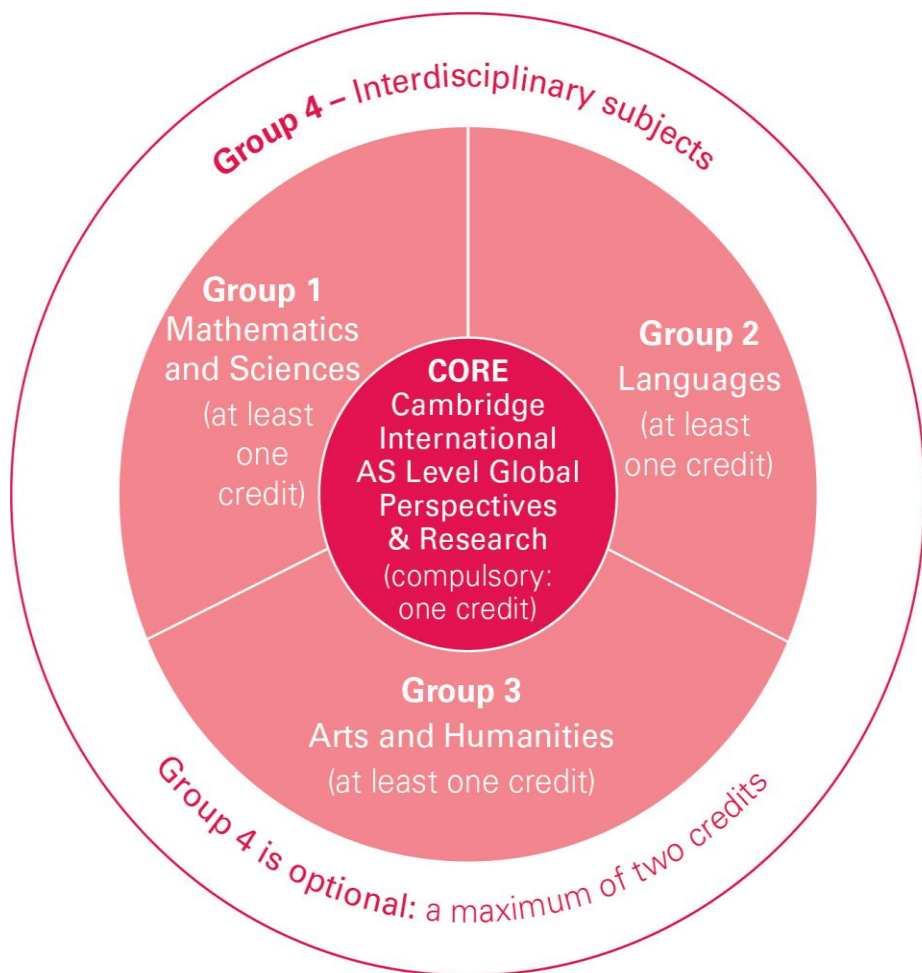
Group 4 – Interdisciplinary subjects

Group 1
Mathematics and Sciences
(at least one credit)

CORE
Cambridge International AS Level Global Perspectives & Research
(compulsory: one credit)

Group 2
Languages
(at least one credit)

Group 3
Arts and Humanities
(at least one credit)

Group 4 is optional: a maximum of two credits